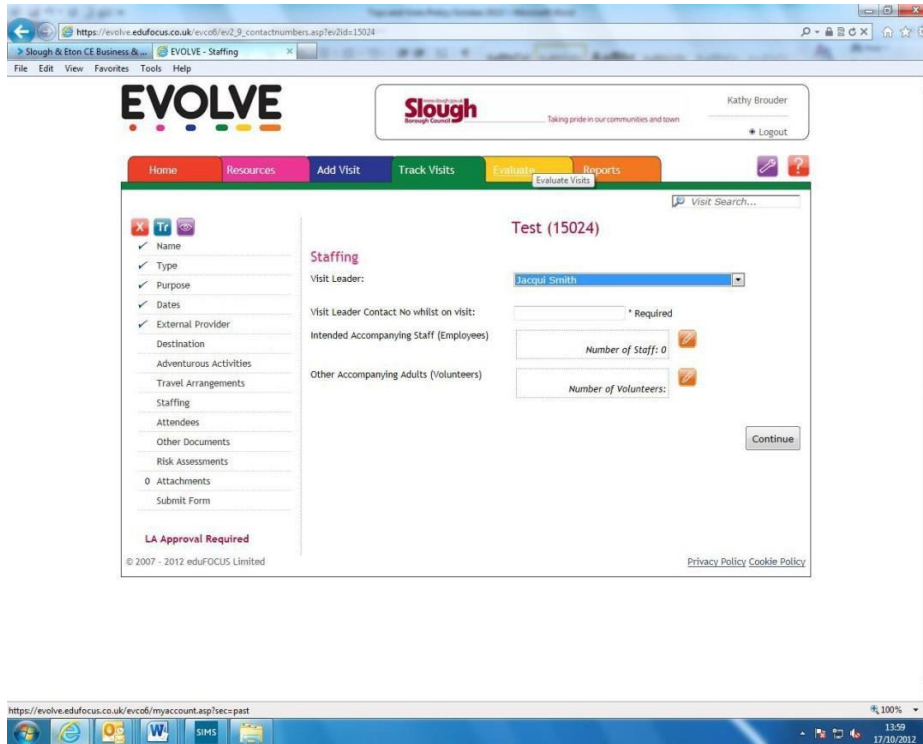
https://evolve.edufocus.co.uk/evco6/ev2_9_contactnumbers.asp?ev2id=15024

Slough & Eton CE Business &... EVOLVE - Staffing

File Edit View Favorites Tools Help

EVOLVE

Slough Borough Council Taking pride in our communities and town

Kathy Brouder

Logout

Home Resources Add Visit Track Visits Evaluate Reports

Evaluate Visits

Visit Search...

Test (15024)

Name
Type
Purpose
Dates
External Provider
Destination
Adventurous Activities
Travel Arrangements
Staffing
Attendees
Other Documents
Risk Assessments
0 Attachments
Submit Form

LA Approval Required

Staffing

Visit Leader: Jacqui Smith

Visit Leader Contact No whilst on visit: * Required

Intended Accompanying Staff (Employees) Number of Staff: 0

Other Accompanying Adults (Volunteers) Number of Volunteers:

Continue

© 2007 - 2012 eduFOCUS Limited

Privacy Policy Cookie Policy

https://evolve.edufocus.co.uk/evco6/myaccount.asp?sec=past

100%

SIMS

13:59
17/10/2012